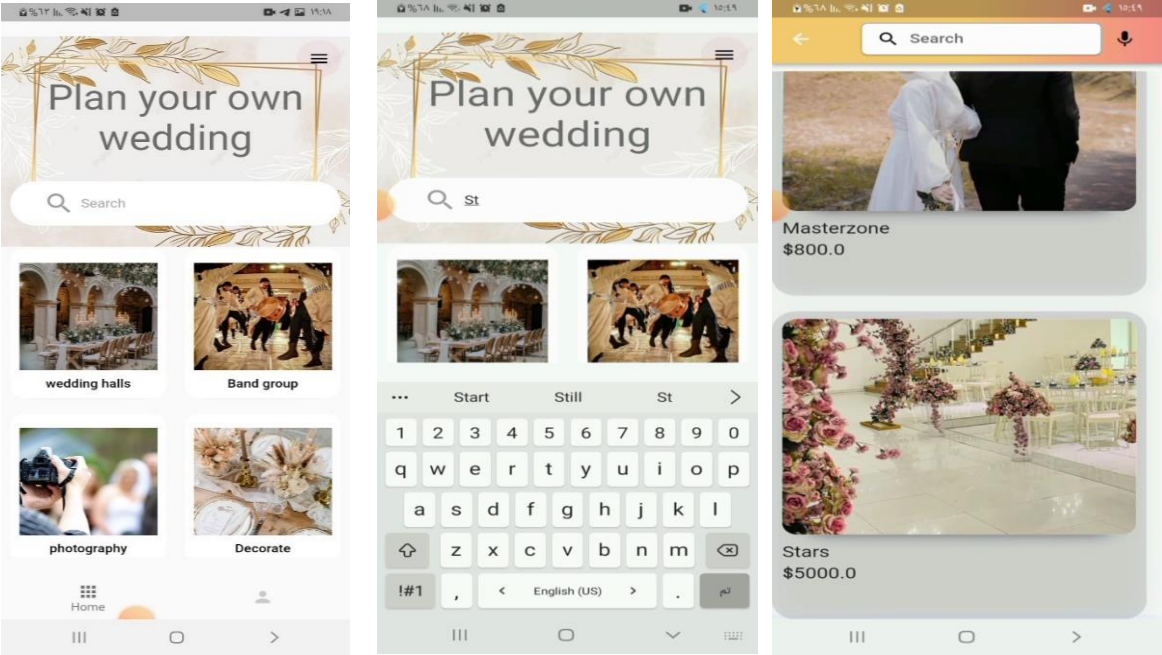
%٦٢ ١٩:١٨

Plan your own wedding

Search

wedding halls

Band group

photography

Decorate

Home

%٦٨ ١٠:٤٩

Plan your own wedding

St

...
Start
Still
St
>

1 2 3 4 5 6 7 8 9 0
q w e r t y u i o p
a s d f g h j k l
z x c v b n m
!#1
,
<
English (US)
>
.
تم

%٦٨ ١٠:٤٩

Search

Masterzone
$800.0

Stars
$5000.0